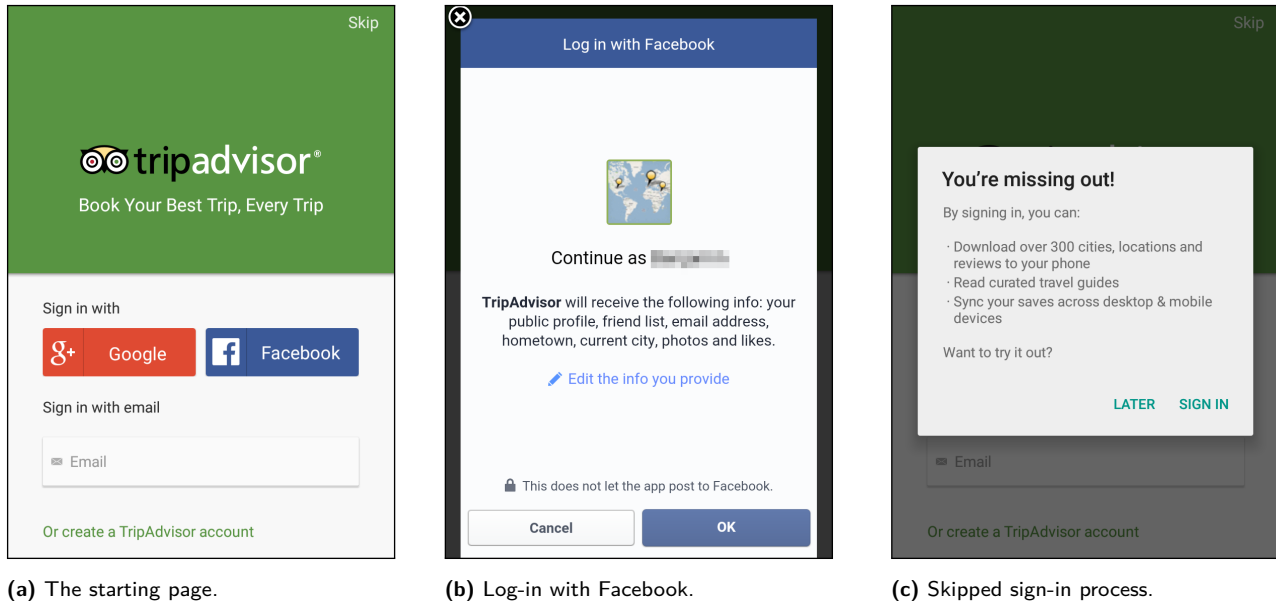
Skip

tripadvisor®
Book Your Best Trip, Every Trip

Sign in with
Google
Facebook
Sign in with email
Email
Or create a TripAdvisor account

(a) The starting page.

Log in with Facebook

Continue as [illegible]

TripAdvisor will receive the following info: your public profile, friend list, email address, hometown, current city, photos and likes.

Edit the info you provide

This does not let the app post to Facebook.

Cancel
OK

(b) Log-in with Facebook.

Skip

You're missing out!
By signing in, you can:
· Download over 300 cities, locations and reviews to your phone
· Read curated travel guides
· Sync your saves across desktop & mobile devices
Want to try it out?
LATER SIGN IN

Email
Or create a TripAdvisor account

(c) Skipped sign-in process.